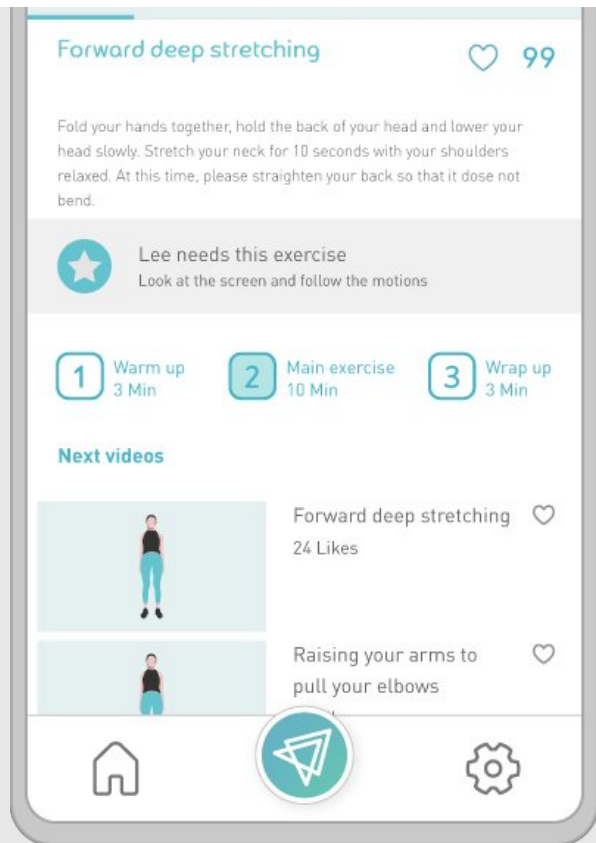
Forward deep stretching

99

Fold your hands together, hold the back of your head and lower your head slowly. Stretch your neck for 10 seconds with your shoulders relaxed. At this time, please straighten your back so that it dose not bend.

Lee needs this exercise
Look at the screen and follow the motions

1 Warm up 3 Min

2 Main exercise 10 Min

3 Wrap up 3 Min

Next videos

Forward deep stretching
24 Likes

Raising your arms to pull your elbows
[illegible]